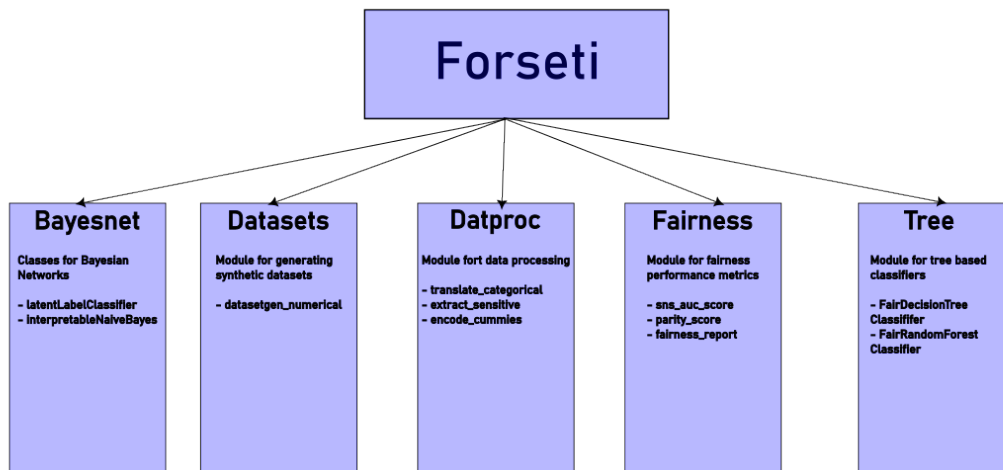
Forseti

Bayesnet

Classes for Bayesian Networks

- latentLabelClassifier
- InterpretableNaiveBayes

Datasets

Module for generating synthetic datasets

- datasetgen_numerical

Datproc

Module fort data processing

- translate_categorical
- extract_sensitive
- encode_cummies

Fairness

Module for fairness performance metrics

- sns_auc_score
- parity_score
- fairness_report

Tree

Module for tree based classifiers

- FairDecisionTree Classififer
- FairRandomForest Classifier